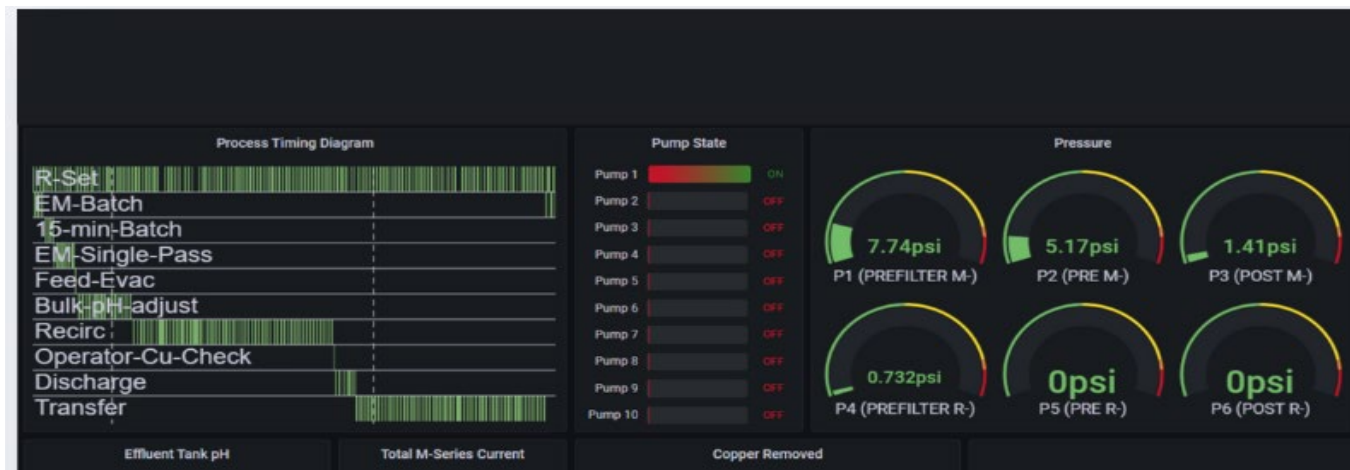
Process Timing Diagram

R-Set
EM-Batch
15-min-Batch
EM-Single-Pass
Feed-Evac
Bulk-pH-adjust
Recirc
Operator-Cu-Check
Discharge
Transfer

Pump State

Pump 1 ON
Pump 2 OFF
Pump 3 OFF
Pump 4 OFF
Pump 5 OFF
Pump 6 OFF
Pump 7 OFF
Pump 8 OFF
Pump 9 OFF
Pump 10 OFF

Pressure

7.74psi
P1 (PREFILTER M-)
5.17psi
P2 (PRE M-)
1.41psi
P3 (POST M-)
0.732psi
P4 (PREFILTER R-)
0psi
P5 (PRE R-)
0psi
P6 (POST R-)

Effluent Tank pH

Total M-Series Current

Copper Removed